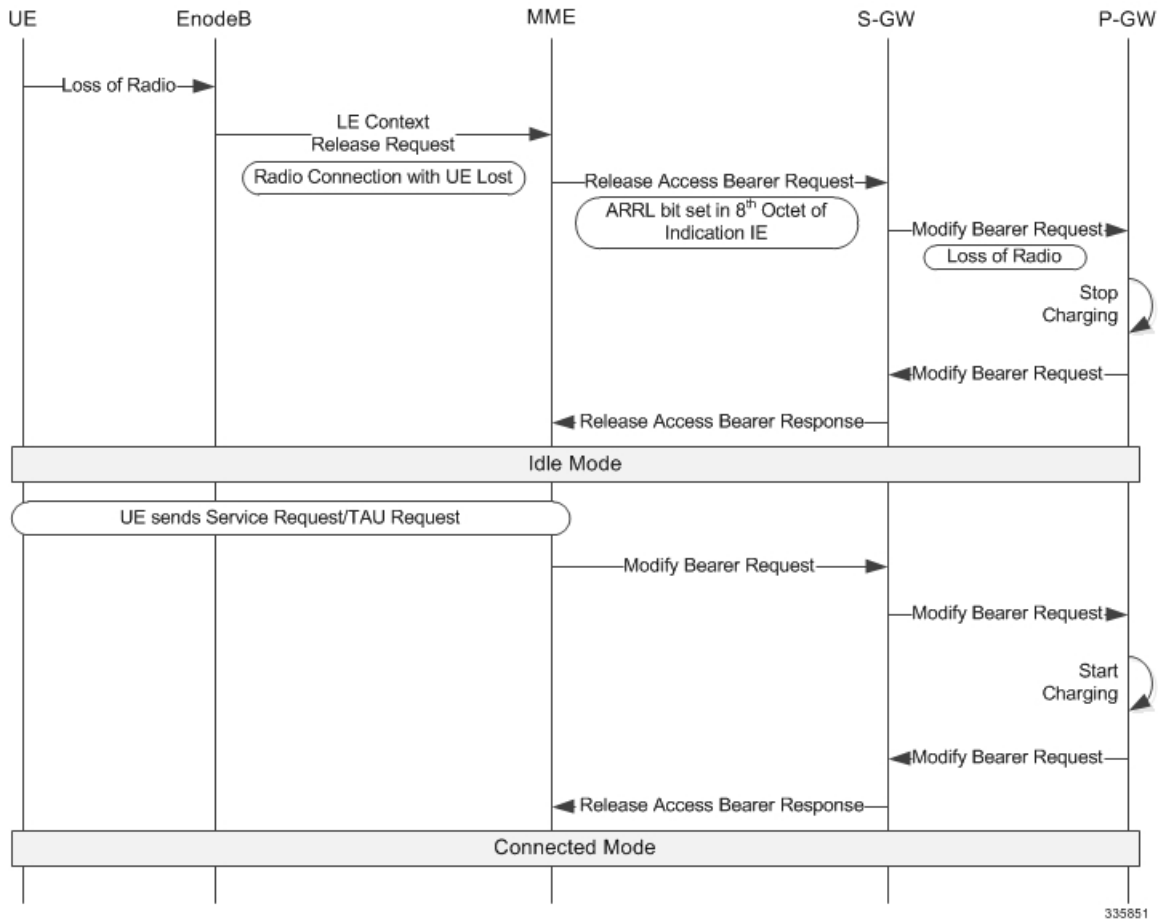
UE EnodeB MME S-GW P-GW

Loss of Radio

LE Context Release Request

Radio Connection with UE Lost

Release Access Bearer Request

ARRL bit set in 8$^{th}$ Octet of Indication IE

Modify Bearer Request

Loss of Radio

Stop Charging

Modify Bearer Request

Release Access Bearer Response

Idle Mode

UE sends Service Request/TAU Request

Modify Bearer Request

Modify Bearer Request

Start Charging

Modify Bearer Request

Release Access Bearer Response

Connected Mode

335851